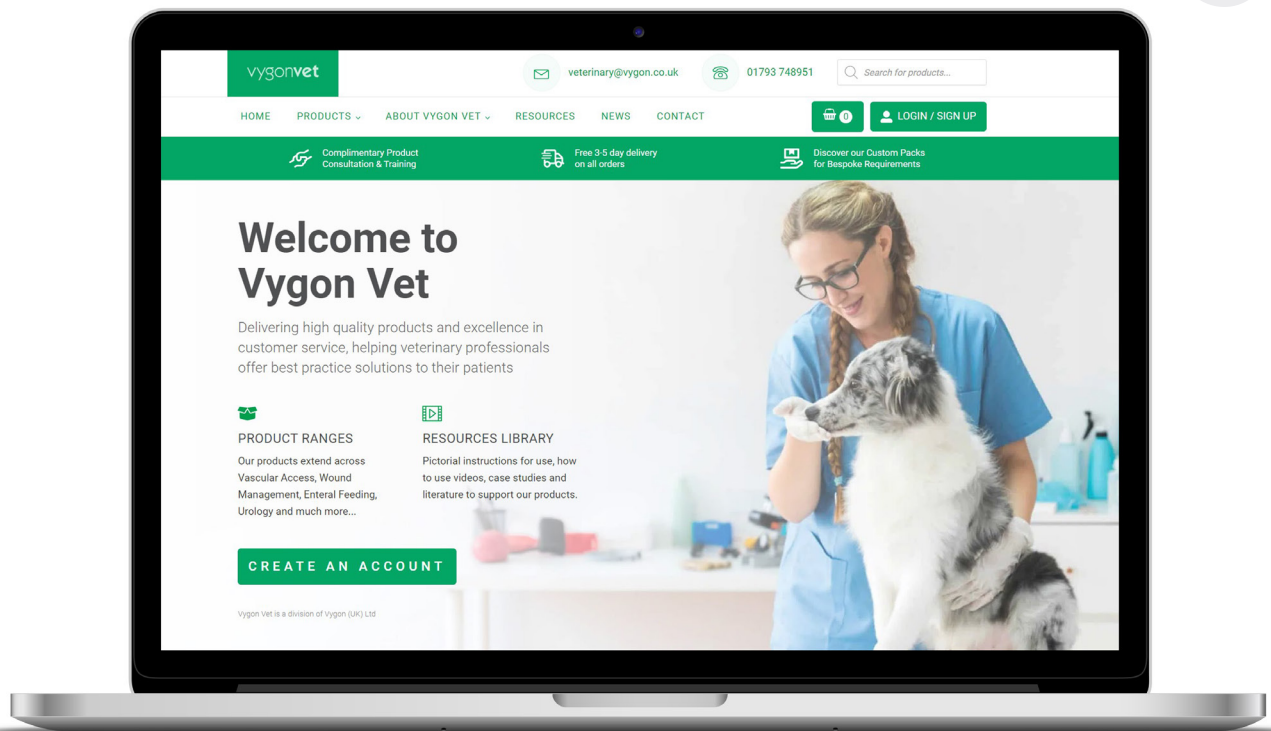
vygonvet

veterinary@vygon.co.uk

01793 748951

Search for products...

HOME PRODUCTS ABOUT VYGON VET RESOURCES NEWS CONTACT

0

LOGIN / SIGN UP

Complimentary Product Consultation & Training

Free 3-5 day delivery on all orders

Discover our Custom Packs for Bespoke Requirements

Welcome to Vygon Vet

Delivering high quality products and excellence in customer service, helping veterinary professionals offer best practice solutions to their patients

PRODUCT RANGES

Our products extend across Vascular Access, Wound Management, Enteral Feeding, Urology and much more...

RESOURCES LIBRARY

Pictorial instructions for use, how to use videos, case studies and literature to support our products.

CREATE AN ACCOUNT

Vygon Vet is a division of Vygon (UK) Ltd